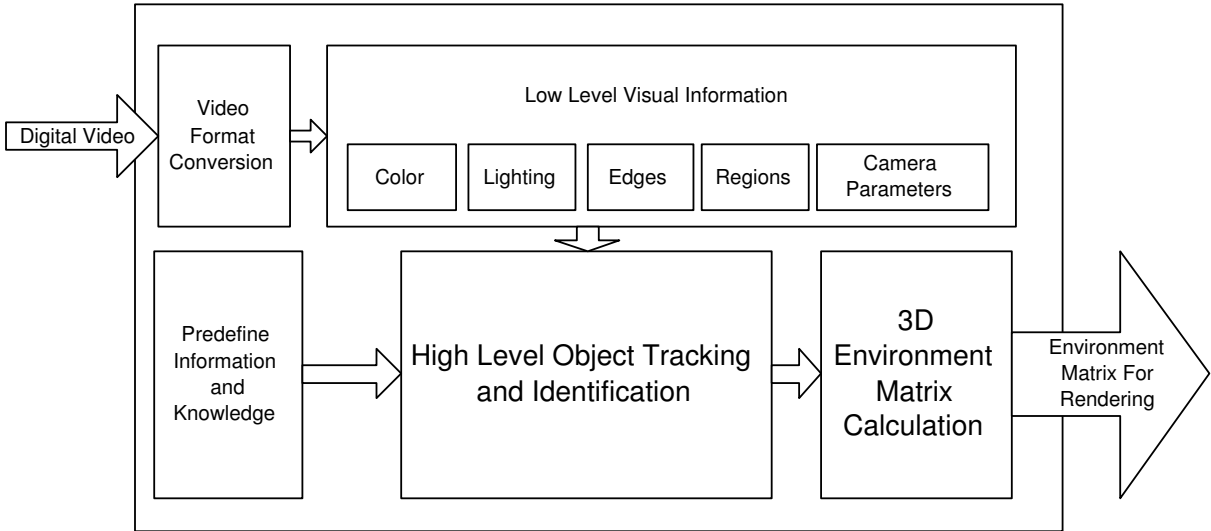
Digital Video

Video Format Conversion

Low Level Visual Information

Color

Lighting

Edges

Regions

Camera Parameters

Predefine Information and Knowledge

High Level Object Tracking and Identification

3D Environment Matrix Calculation

Environment Matrix For Rendering